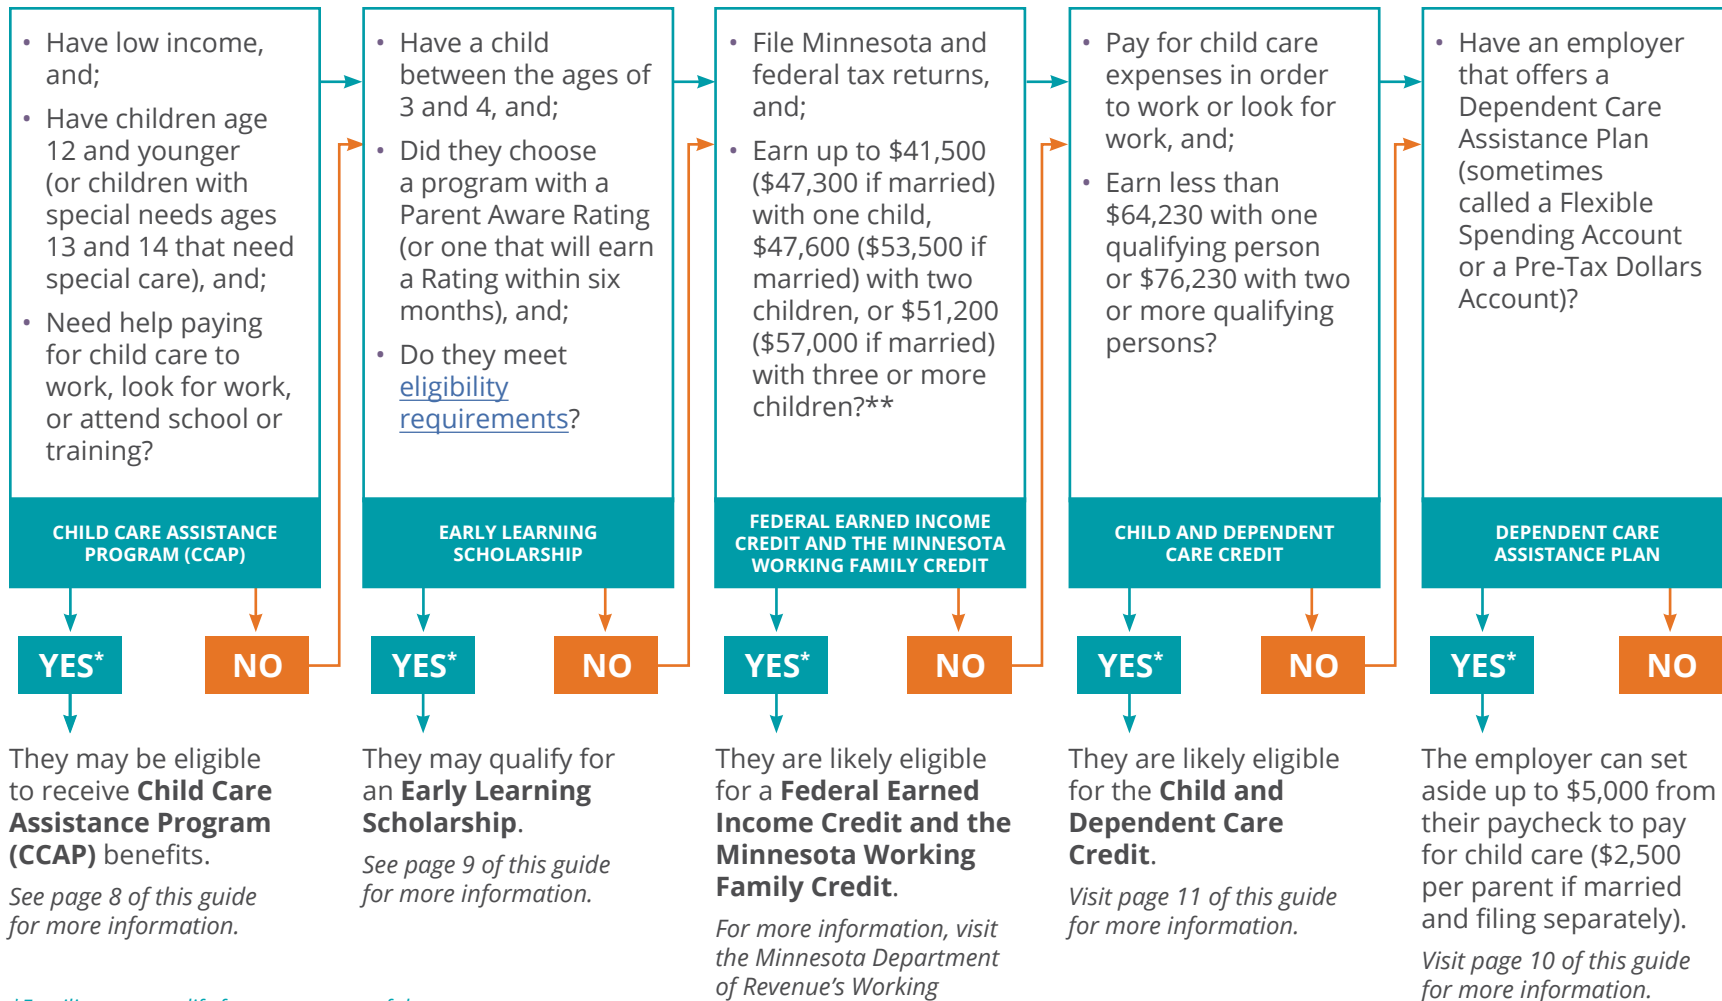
• Have low income, and;
• Have children age 12 and younger (or children with special needs ages 13 and 14 that need special care), and;
• Need help paying for child care to work, look for work, or attend school or training?

CHILD CARE ASSISTANCE PROGRAM (CCAP)

YES*

NO

They may be eligible to receive **Child Care Assistance Program (CCAP)** benefits.

*See page 8 of this guide for more information.*

• Have a child between the ages of 3 and 4, and;
• Did they choose a program with a Parent Aware Rating (or one that will earn a Rating within six months), and;
• Do they meet eligibility requirements?

EARLY LEARNING SCHOLARSHIP

YES*

NO

They may qualify for an **Early Learning Scholarship**.

*See page 9 of this guide for more information.*

• File Minnesota and federal tax returns, and;
• Earn up to $41,500 ($47,300 if married) with one child, $47,600 ($53,500 if married) with two children, or $51,200 ($57,000 if married) with three or more children?**

FEDERAL EARNED INCOME CREDIT AND THE MINNESOTA WORKING FAMILY CREDIT

YES*

NO

They are likely eligible for a **Federal Earned Income Credit and the Minnesota Working Family Credit**.

*For more information, visit the Minnesota Department of Revenue's Working*

• Pay for child care expenses in order to work or look for work, and;
• Earn less than $64,230 with one qualifying person or $76,230 with two or more qualifying persons?

CHILD AND DEPENDENT CARE CREDIT

YES*

NO

They are likely eligible for the **Child and Dependent Care Credit**.

*Visit page 11 of this guide for more information.*

• Have an employer that offers a Dependent Care Assistance Plan (sometimes called a Flexible Spending Account or a Pre-Tax Dollars Account)?

DEPENDENT CARE ASSISTANCE PLAN

YES*

NO

The employer can set aside up to $5,000 from their paycheck to pay for child care ($2,500 per parent if married and filing separately).

*Visit page 10 of this guide for more information.*

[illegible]